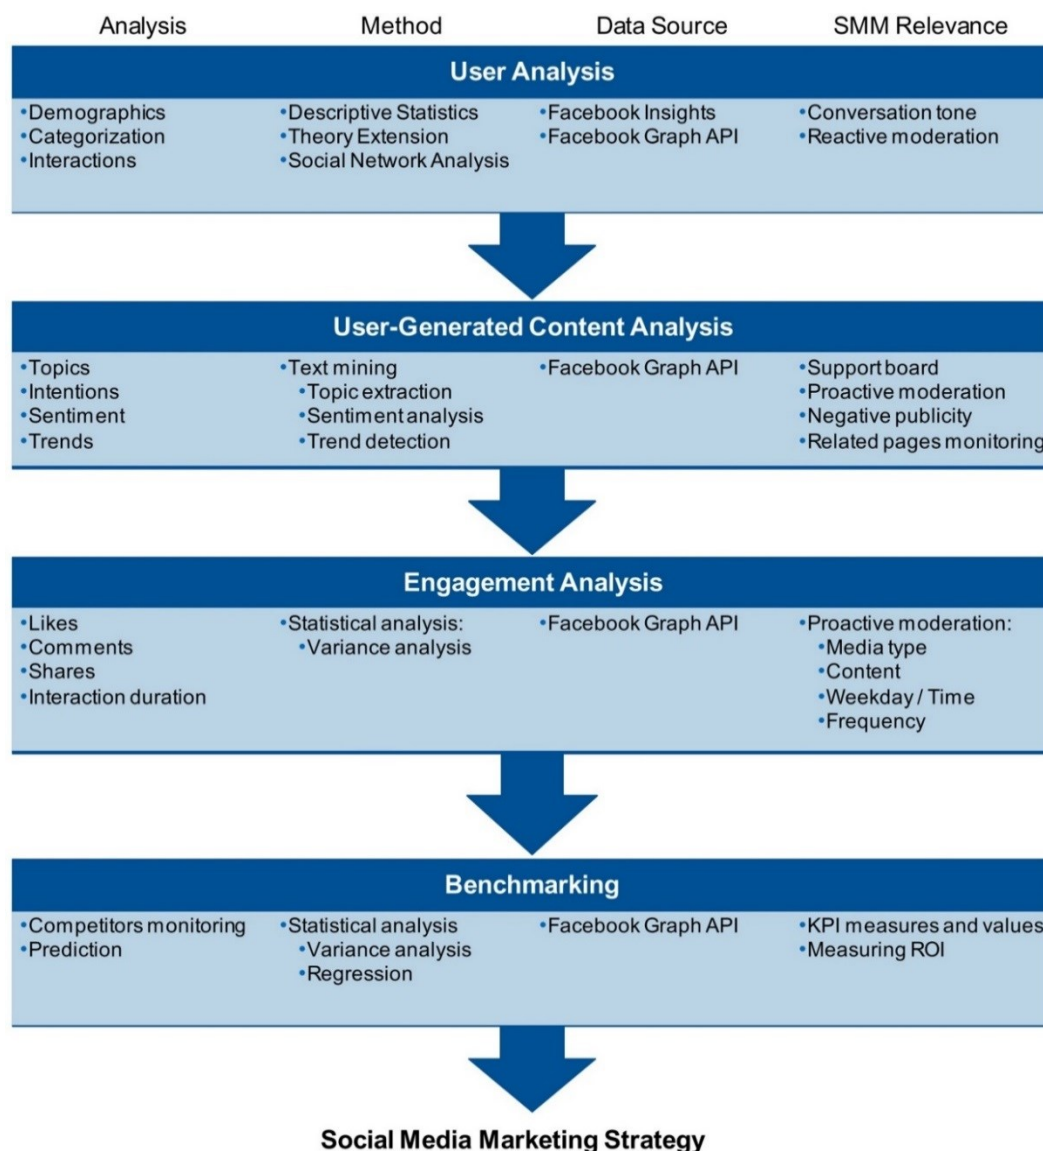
Analysis Method Data Source SMM Relevance

User Analysis

| Analysis | Method | Data Source | SMM Relevance |
|---|---|---|---|
| •Demographics<br>•Categorization<br>•Interactions | •Descriptive Statistics<br>•Theory Extension<br>•Social Network Analysis | •Facebook Insights<br>•Facebook Graph API | •Conversation tone<br>•Reactive moderation |

User-Generated Content Analysis

| Analysis | Method | Data Source | SMM Relevance |
|---|---|---|---|
| •Topics<br>•Intentions<br>•Sentiment<br>•Trends | •Text mining<br>•Topic extraction<br>•Sentiment analysis<br>•Trend detection | •Facebook Graph API | •Support board<br>•Proactive moderation<br>•Negative publicity<br>•Related pages monitoring |

Engagement Analysis

| Analysis | Method | Data Source | SMM Relevance |
|---|---|---|---|
| •Likes<br>•Comments<br>•Shares<br>•Interaction duration | •Statistical analysis:<br>•Variance analysis | •Facebook Graph API | •Proactive moderation:<br>•Media type<br>•Content<br>•Weekday / Time<br>•Frequency |

Benchmarking

| Analysis | Method | Data Source | SMM Relevance |
|---|---|---|---|
| •Competitors monitoring<br>•Prediction | •Statistical analysis<br>•Variance analysis<br>•Regression | •Facebook Graph API | •KPI measures and values<br>•Measuring ROI |

Social Media Marketing Strategy